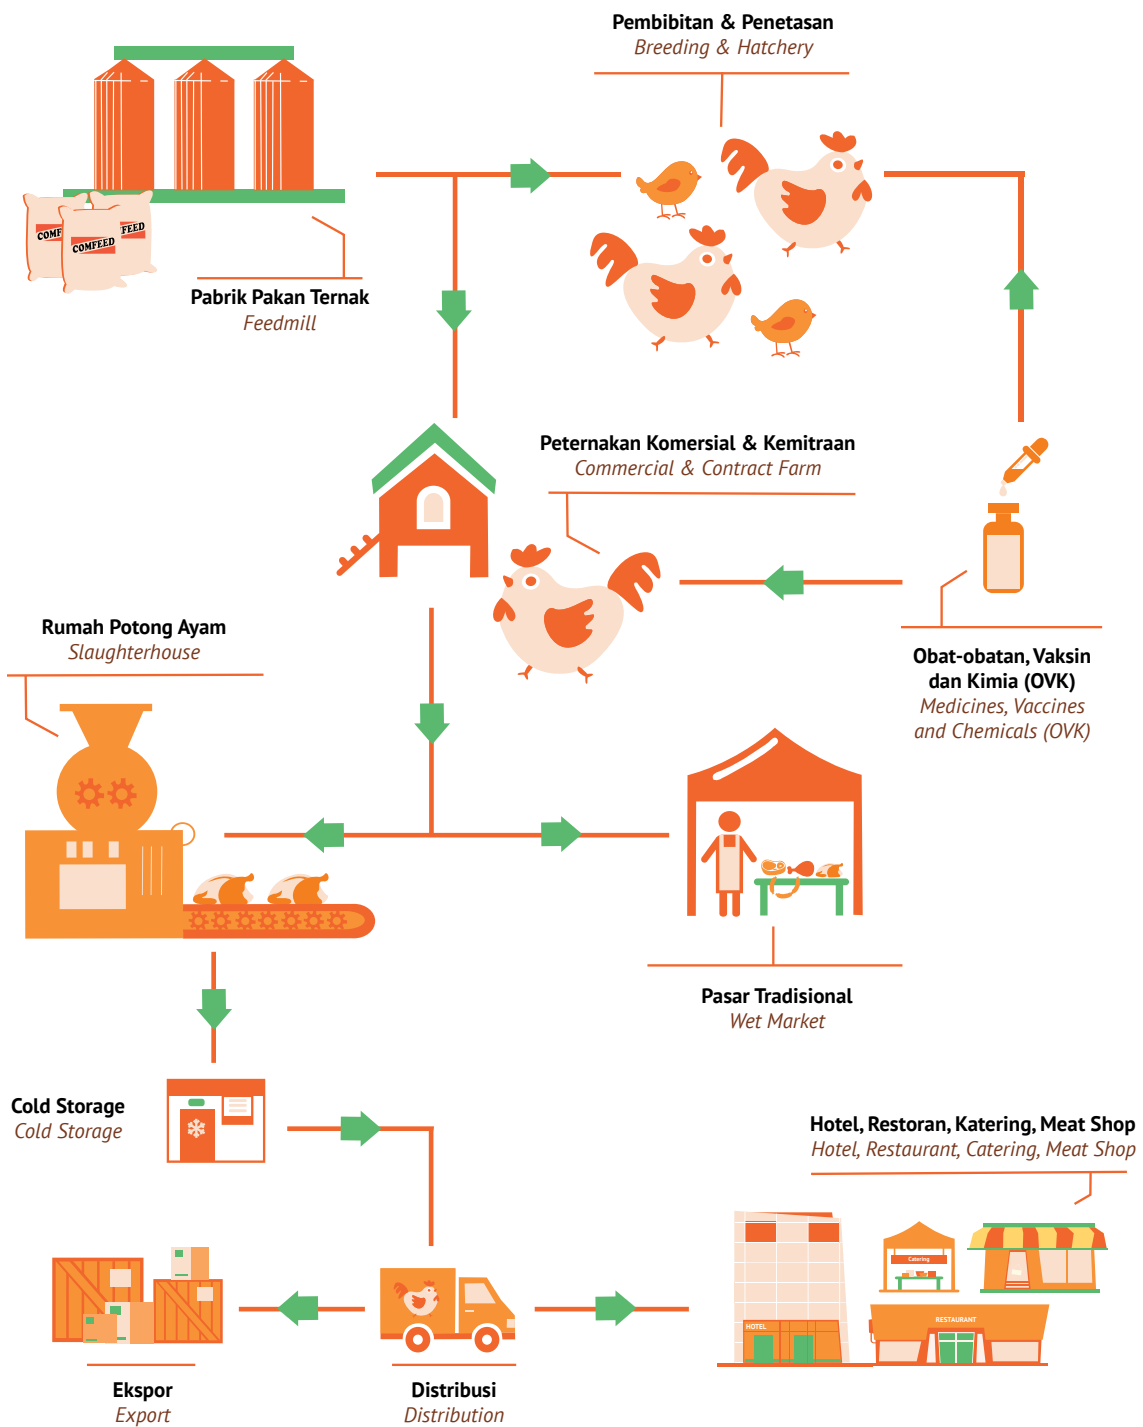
Pembibitan & Penetasan
Breeding & Hatchery

COMFEED
FEED
COMF

Pabrik Pakan Ternak
Feedmill

Peternakan Komersial & Kemitraan
Commercial & Contract Farm

Rumah Potong Ayam
Slaughterhouse

Obat-obatan, Vaksin dan Kimia (OVK)
Medicines, Vaccines and Chemicals (OVK)

Pasar Tradisional
Wet Market

Cold Storage
Cold Storage

Hotel, Restoran, Katering, Meat Shop
Hotel, Restaurant, Catering, Meat Shop

Catering
HOTEL
RESTAURANT

Ekspor
Export

Distribusi
Distribution